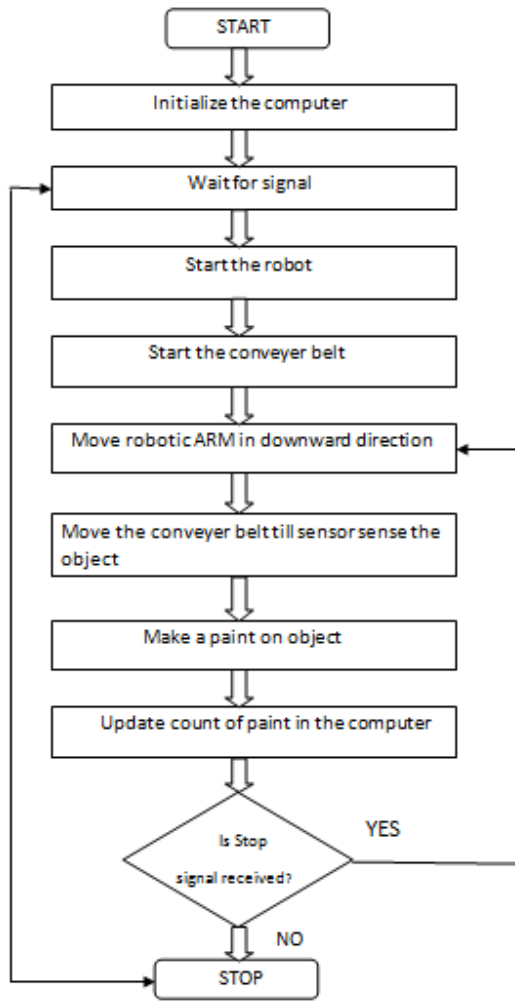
START

Initialize the computer

Wait for signal

Start the robot

Start the conveyer belt

Move robotic ARM in downward direction

Move the conveyer belt till sensor sense the object

Make a paint on object

Update count of paint in the computer

Is Stop signal received?

YES

NO

STOP